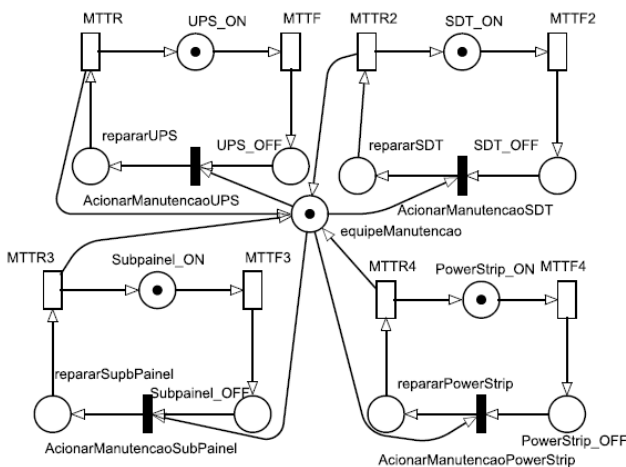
MTTR
UPS_ON
MTTF
MTTR2
SDT_ON
MTTF2
repararUPS
UPS_OFF
repararSDT
SDT_OFF
AcionarManutencaoUPS
AcionarManutencaoSDT
equipeManutencao
MTTR3
Subpainel_ON
MTTF3
MTTR4
PowerStrip_ON
MTTF4
repararSupbPainel
Subpainel_OFF
repararPowerStrip
AcionarManutencaoSubPainel
PowerStrip_OFF
AcionarManutencaoPowerStrip